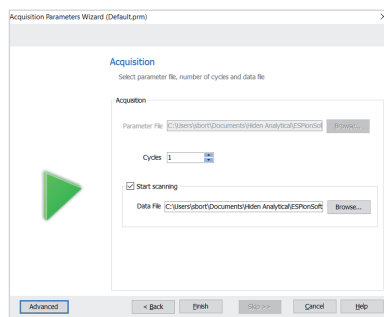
Acquisition Parameters Wizard (Default.prm)

Acquisition
Select parameter file, number of cycles and data file

Acquisition

Parameter File C:\Users\sbort\Documents\Hiden Analytical\ESPionSoft Browse...

Cycles 1

☑ Start scanning

Data File C:\Users\sbort\Documents\Hiden Analytical\ESPionSoft Browse...

Advanced < Back Finish Skip >> Cancel Help